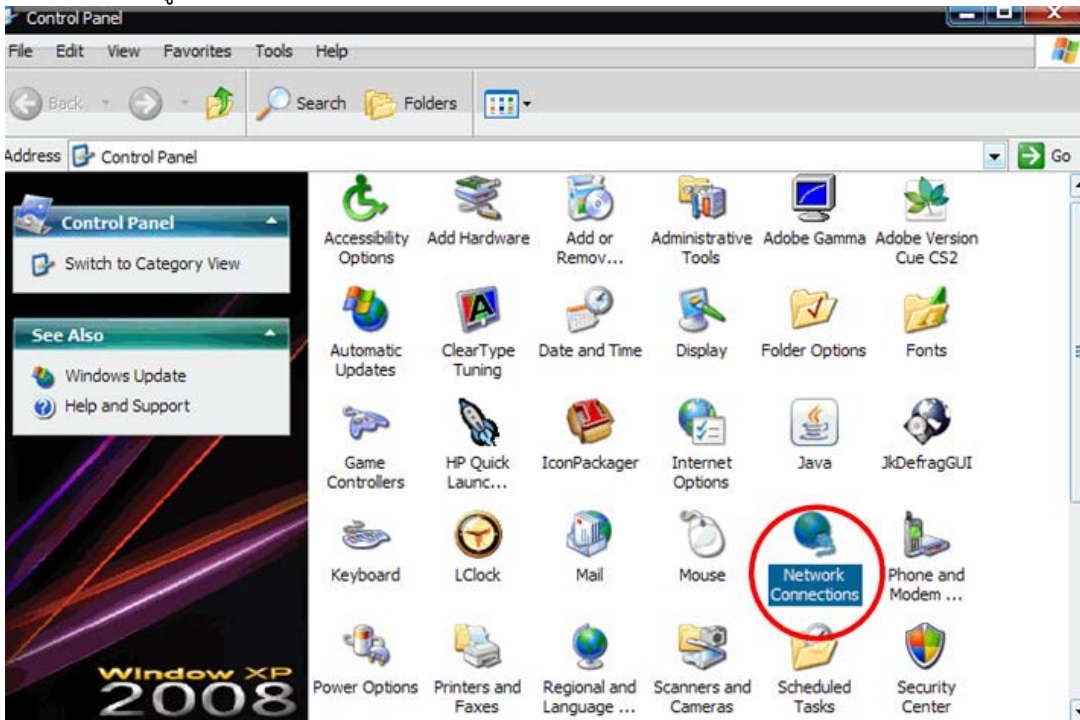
Control Panel

File Edit View Favorites Tools Help

Back Search Folders

Address Control Panel

Go

Control Panel

Switch to Category View

See Also

Windows Update

Help and Support

Window XP 2008

Accessibility Options

Add Hardware

Add or Remov...

Administrative Tools

Adobe Gamma

Adobe Version Cue CS2

Automatic Updates

ClearType Tuning

Date and Time

Display

Folder Options

Fonts

Game Controllers

HP Quick Launc...

IconPackager

Internet Options

Java

JkDefragGUI

Keyboard

LClock

Mail

Mouse

Network Connections

Phone and Modem ...

Power Options

Printers and Faxes

Regional and Language ...

Scanners and Cameras

Scheduled Tasks

Security Center